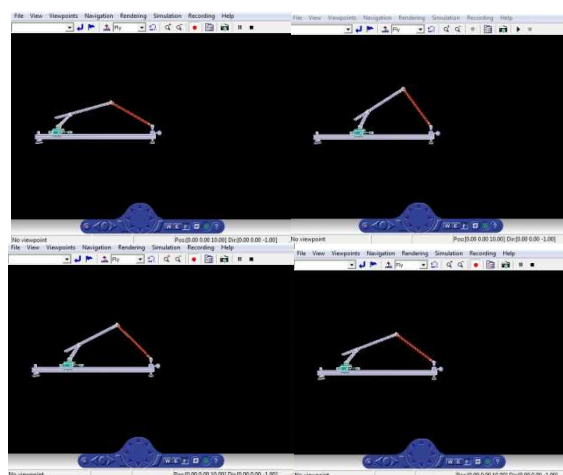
File View Viewpoints Navigation Rendering Simulation Recording Help

Fly

No viewpoint

Pos:[0.00 0.00 10.00] Dir:[0.00 0.00 -1.00]

File View Viewpoints Navigation Rendering Simulation Recording Help

Fly

No viewpoint

Pos:[0.00 0.00 10.00] Dir:[0.00 0.00 -1.00]

File View Viewpoints Navigation Rendering Simulation Recording Help

Fly

No viewpoint

Pos:[0.00 0.00 10.00] Dir:[0.00 0.00 -1.00]

File View Viewpoints Navigation Rendering Simulation Recording Help

Fly

No viewpoint

Pos:[0.00 0.00 10.00] Dir:[0.00 0.00 -1.00]